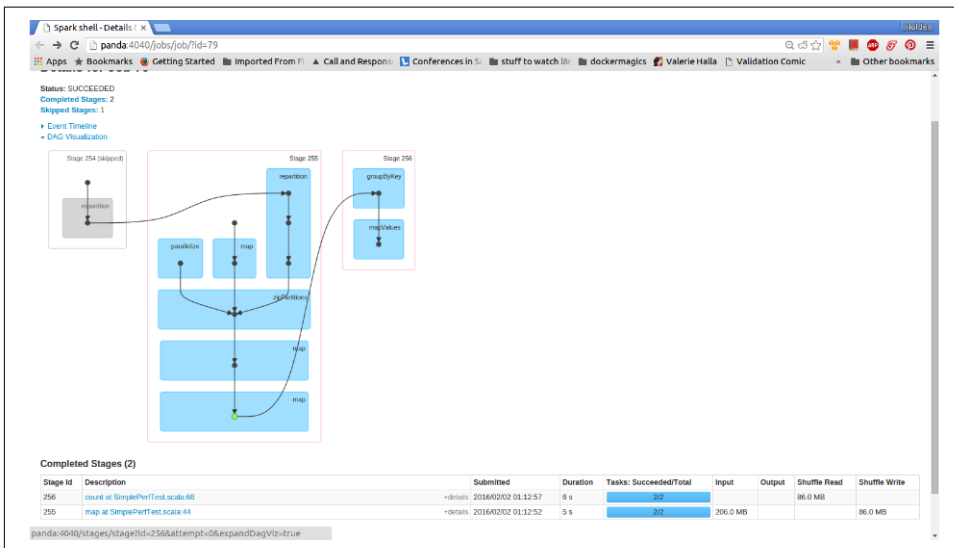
Spark shell - Details f ×

Holden

panda:4040/jobs/job/?id=79

Apps  Bookmarks  Getting Started  Imported From Fi  Call and Respons  Conferences in Sa  stuff to watch lat  dockermagics  Valerie Halla  Validation Comic  »  Other bookmarks

Status: SUCCEEDED
Completed Stages: 2
Skipped Stages: 1

▸ Event Timeline
▾ DAG Visualization

Stage 254 (skipped)
repartition

Stage 255
repartition
parallelize
map
zipPartitions
map
map

Stage 256
groupByKey
mapValues

Completed Stages (2)

| Stage Id | Description | | Submitted | Duration | Tasks: Succeeded/Total | Input | Output | Shuffle Read | Shuffle Write |
|---|---|---|---|---|---|---|---|---|---|
| 256 | count at SimplePerfTest.scala:68 | +details | 2016/02/02 01:12:57 | 6 s | 2/2 | | | 86.0 MB | |
| 255 | map at SimplePerfTest.scala:44 | +details | 2016/02/02 01:12:52 | 5 s | 2/2 | 206.0 MB | | | 86.0 MB |

panda:4040/stages/stage?id=256&attempt=0&expandDagViz=true